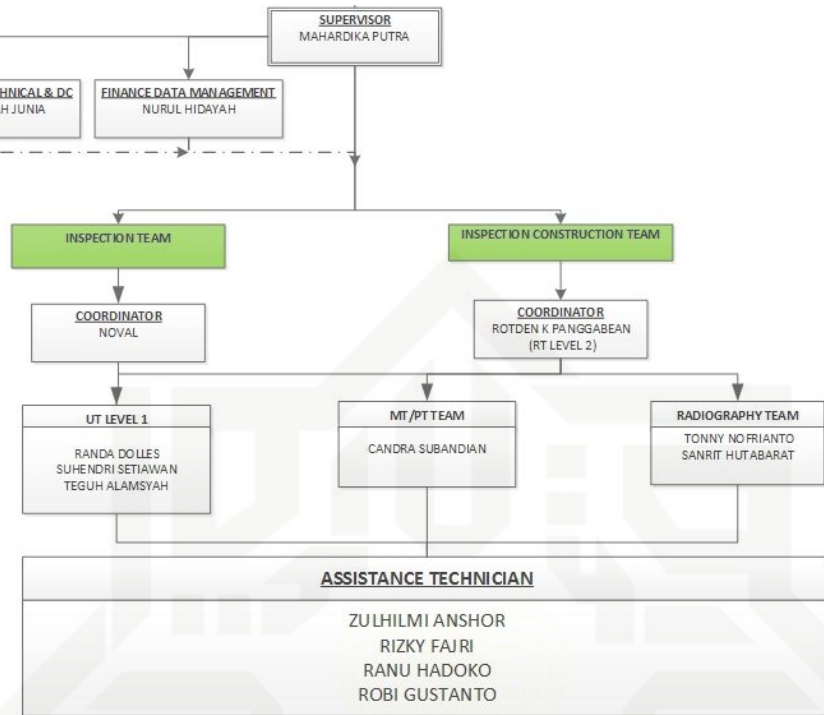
SUPERVISOR
MAHARDIKA PUTRA

HNICAL & DC
H JUNIA

FINANCE DATA MANAGEMENT
NURUL HIDAYAH

INSPECTION TEAM

INSPECTION CONSTRUCTION TEAM

COORDINATOR
NOVAL

COORDINATOR
ROTDEN K PANGGABEAN
(RT LEVEL 2)

UT LEVEL 1
RANDA DOLLES
SUHENDRI SETIAWAN
TEGUH ALAMSYAH

MT/PT TEAM
CANDRA SUBANDIAN

RADIOGRAPHY TEAM
TONNY NOFRIANTO
SANRIT HUTABARAT

ASSISTANCE TECHNICIAN
ZULHILMI ANSHOR
RIZKY FAJRI
RANU HADOKO
ROBI GUSTANTO